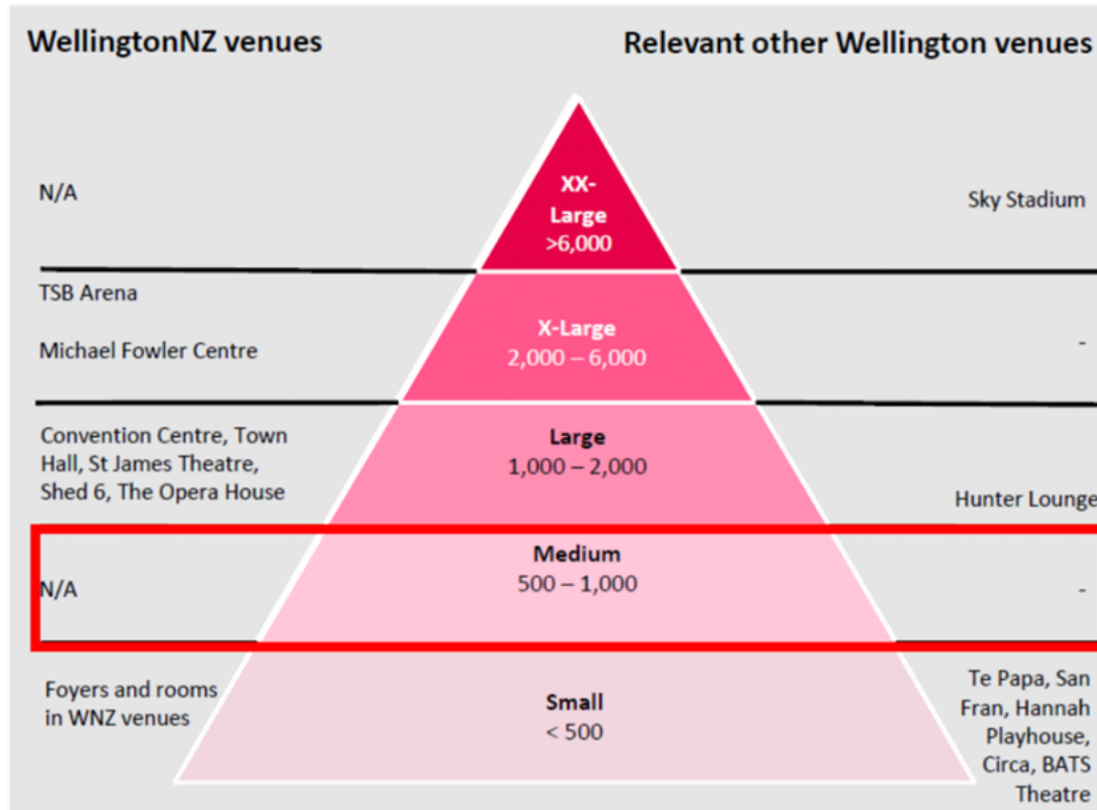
WellingtonNZ venues

Relevant other Wellington venues

N/A

XX-Large >6,000

Sky Stadium

TSB Arena

Michael Fowler Centre

X-Large 2,000 – 6,000

-

Convention Centre, Town Hall, St James Theatre, Shed 6, The Opera House

Large 1,000 – 2,000

Hunter Lounge

N/A

Medium 500 – 1,000

-

Foyers and rooms in WNZ venues

Small < 500

Te Papa, San Fran, Hannah Playhouse, Circa, BATS Theatre